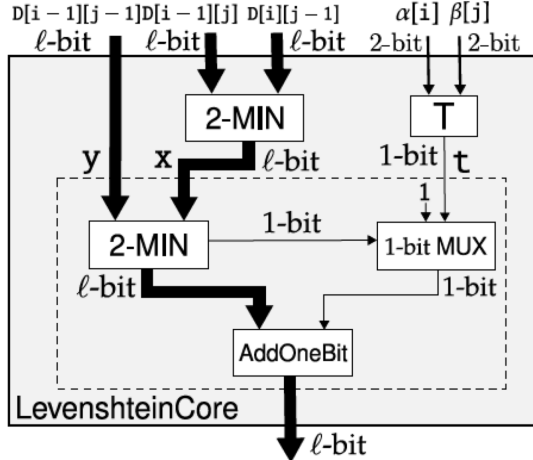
D[i − 1][j − 1] D[i − 1][j] D[i][j − 1] $\alpha$[i] $\beta$[j]

$\ell$-bit $\ell$-bit $\ell$-bit 2-bit 2-bit

2-MIN

T

y x $\ell$-bit 1-bit t

1

2-MIN 1-bit 1-bit MUX

$\ell$-bit 1-bit

AddOneBit

LevenshteinCore

$\ell$-bit